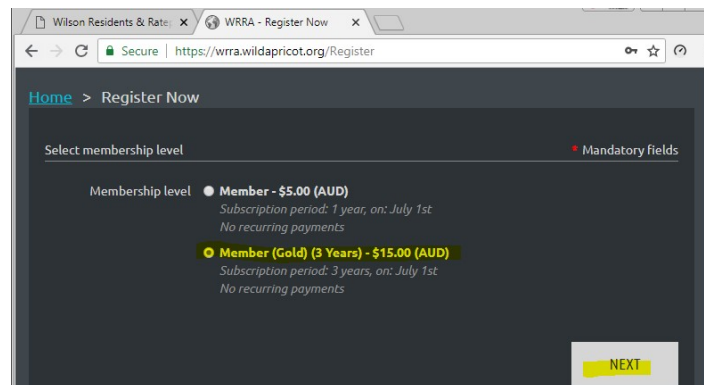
Wilson Residents & Rate ×
WRRA - Register Now ×
Secure | https://wrra.wildapricot.org/Register

Home > Register Now

Select membership level
* Mandatory fields

Membership level
Member - $5.00 (AUD)
Subscription period: 1 year, on: July 1st
No recurring payments

Member (Gold) (3 Years) - $15.00 (AUD)
Subscription period: 3 years, on: July 1st
No recurring payments

NEXT